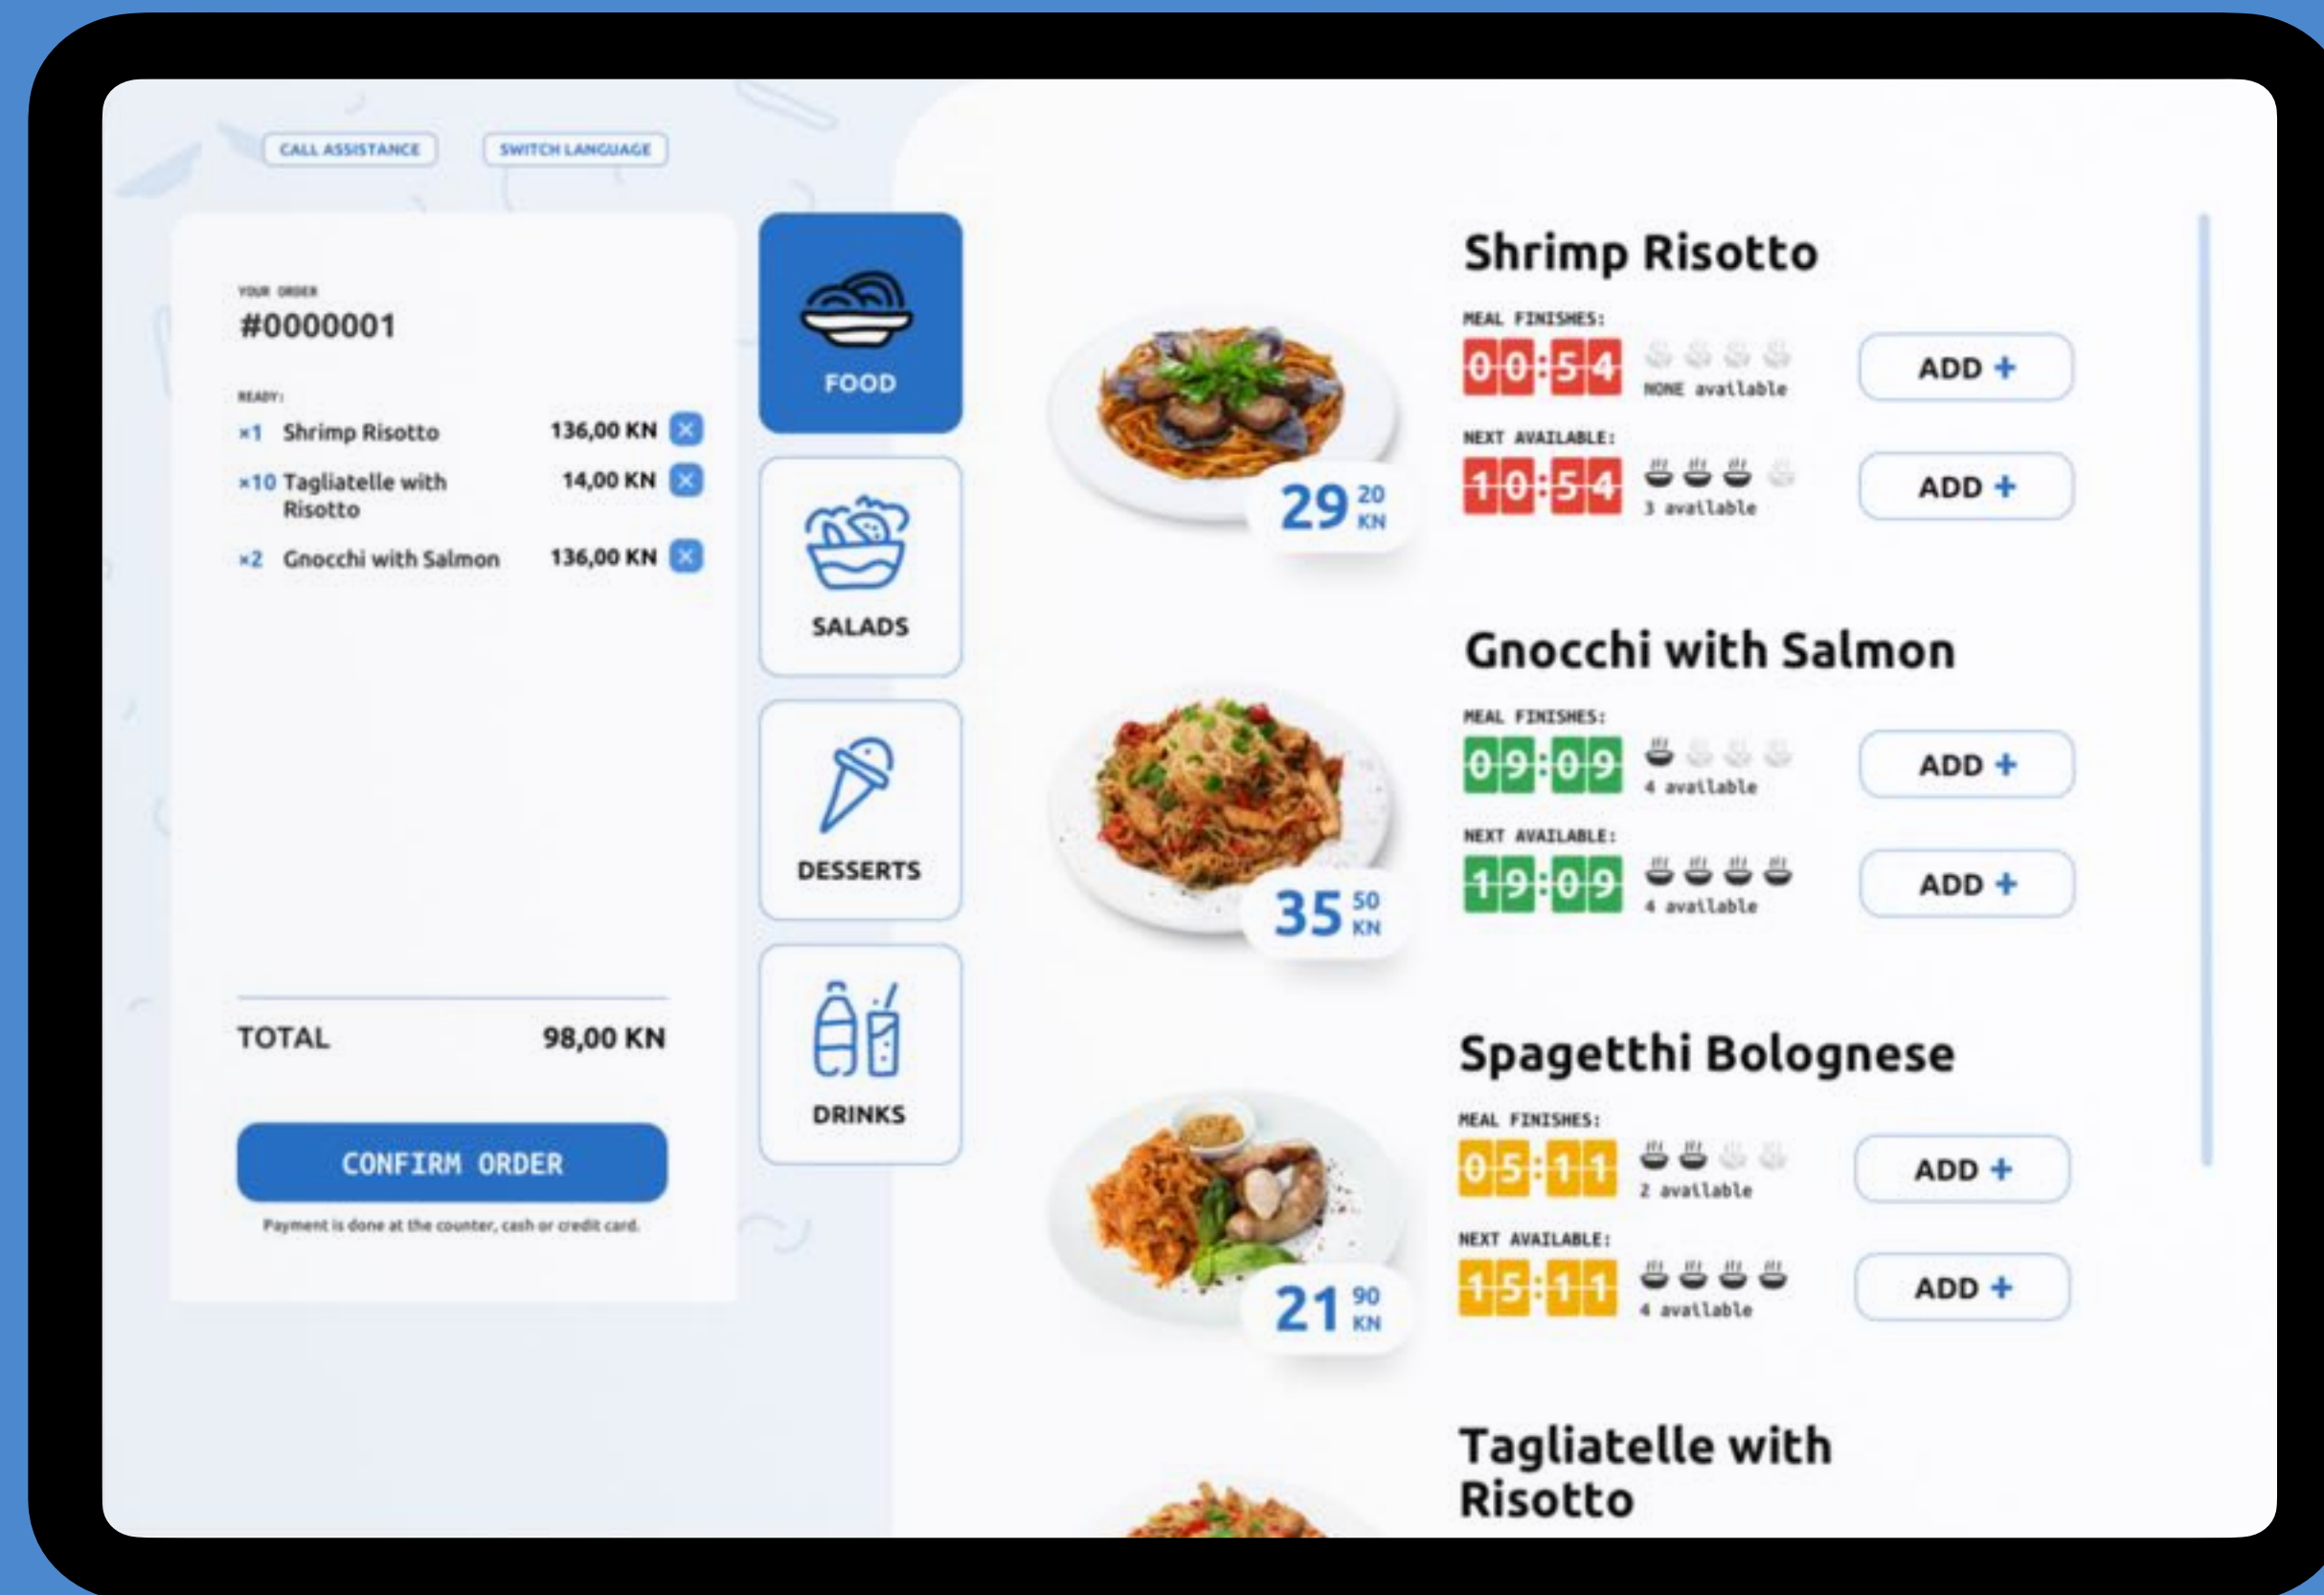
CALL ASSISTANCE

SWITCH LANGUAGE

YOUR ORDER
#0000001

READY:

×1 Shrimp Risotto 136,00 KN

×10 Tagliatelle with Risotto 14,00 KN

×2 Gnocchi with Salmon 136,00 KN

TOTAL 98,00 KN

CONFIRM ORDER

Payment is done at the counter, cash or credit card.

FOOD

SALADS

DESSERTS

DRINKS

29 20 KN

Shrimp Risotto

MEAL FINISHES:
00:54
NONE available
ADD +

NEXT AVAILABLE:
10:54
3 available
ADD +

35 50 KN

Gnocchi with Salmon

MEAL FINISHES:
09:09
4 available
ADD +

NEXT AVAILABLE:
19:09
4 available
ADD +

21 90 KN

Spagetthi Bolognese

MEAL FINISHES:
05:11
2 available
ADD +

NEXT AVAILABLE:
15:11
4 available
ADD +

Tagliatelle with Risotto